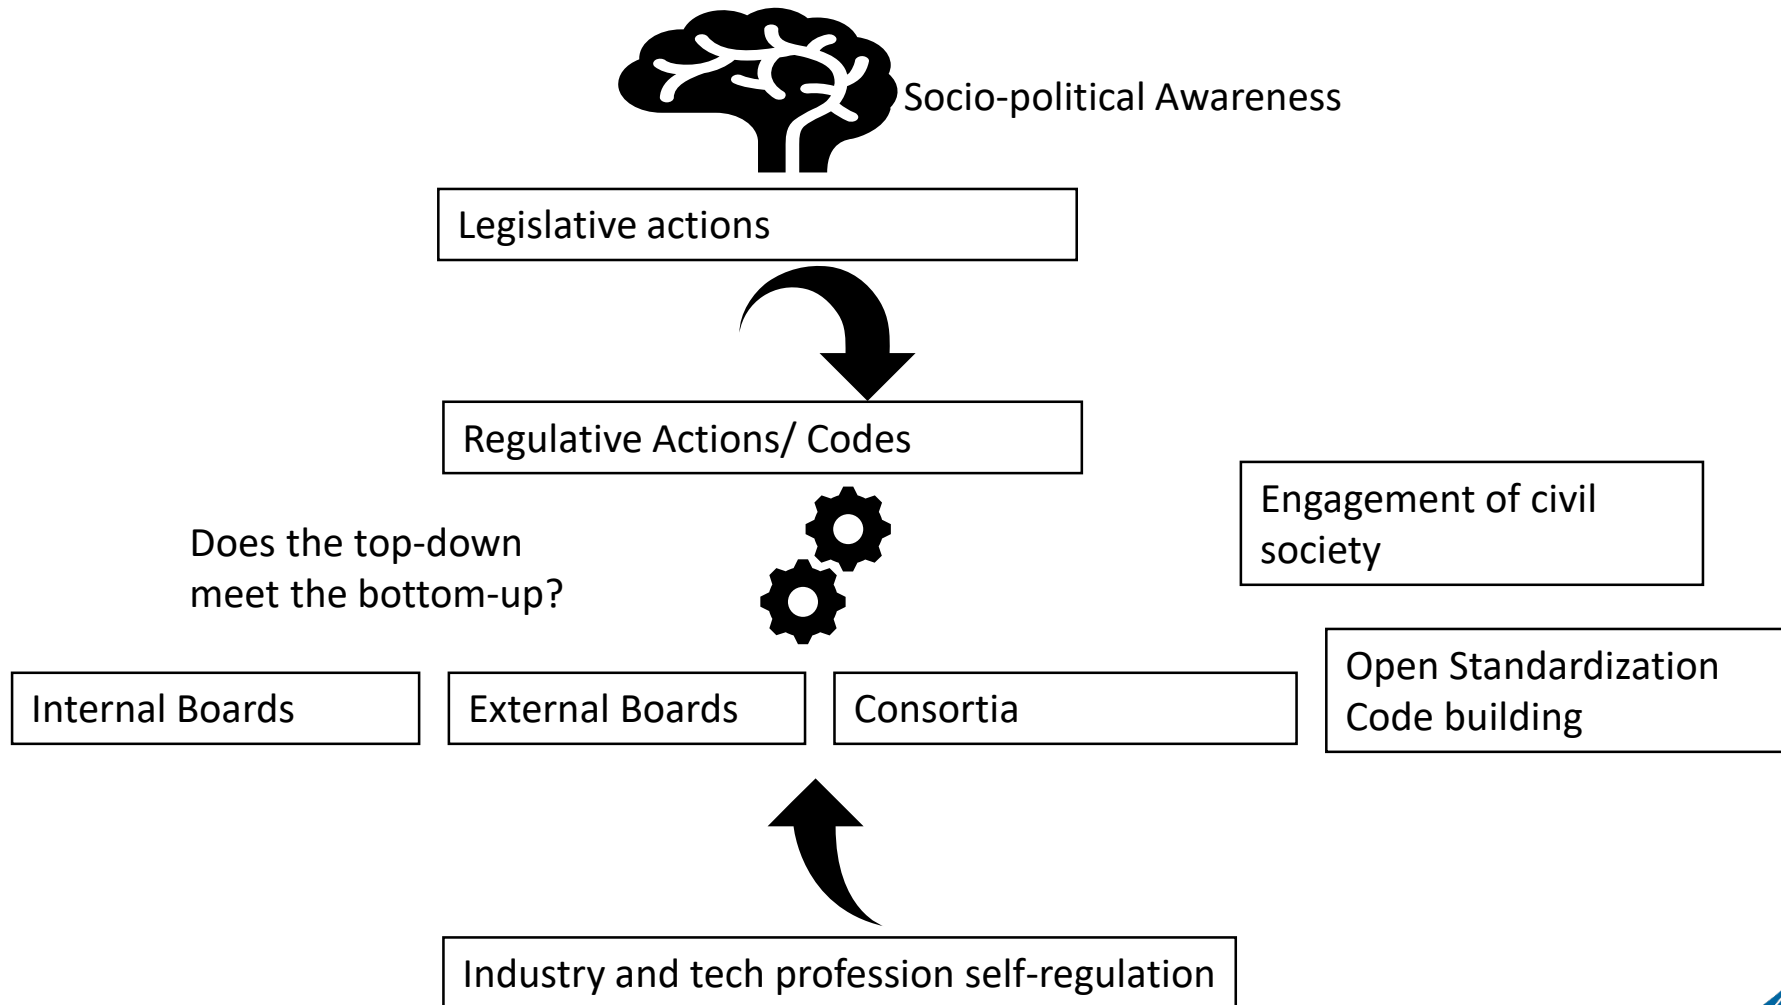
Socio-political Awareness

Legislative actions

Regulative Actions/ Codes

Engagement of civil society

Does the top-down meet the bottom-up?

Internal Boards

External Boards

Consortia

Open Standardization
Code building

Industry and tech profession self-regulation